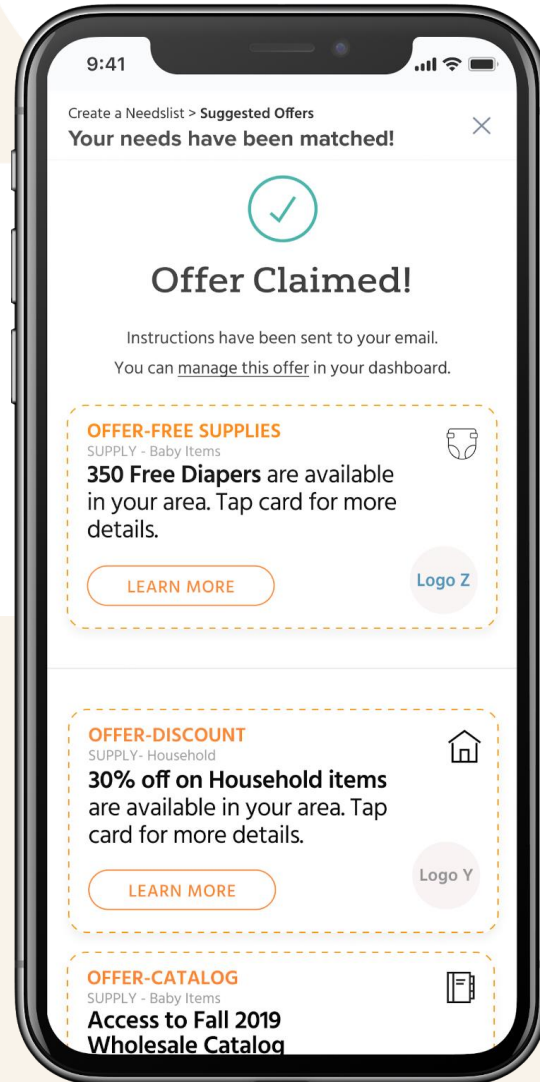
9:41

Create a Needslist > Suggested Offers
Your needs have been matched!

Offer Claimed!

Instructions have been sent to your email.
You can manage this offer in your dashboard.

OFFER-FREE SUPPLIES
SUPPLY - Baby Items
350 Free Diapers are available in your area. Tap card for more details.

LEARN MORE

Logo Z

OFFER-DISCOUNT
SUPPLY- Household
30% off on Household items are available in your area. Tap card for more details.

LEARN MORE

Logo Y

OFFER-CATALOG
SUPPLY - Baby Items
Access to Fall 2019 Wholesale Catalog